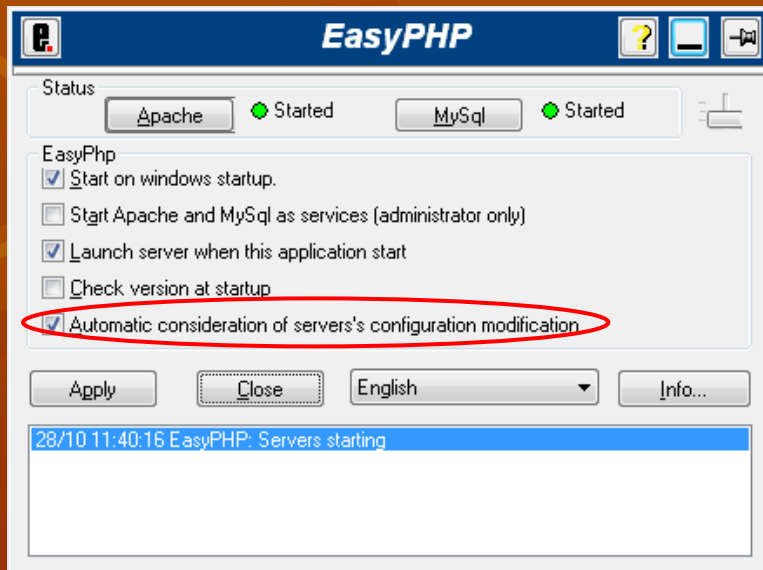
EasyPHP

?

Status

Apache

Started

MySql

Started

EasyPhp

Start on windows startup.

Start Apache and MySql as services (administrator only)

Launch server when this application start

Check version at startup

Automatic consideration of servers's configuration modification

Apply

Close

English

Info...

28/10 11:40:16 EasyPHP: Servers starting